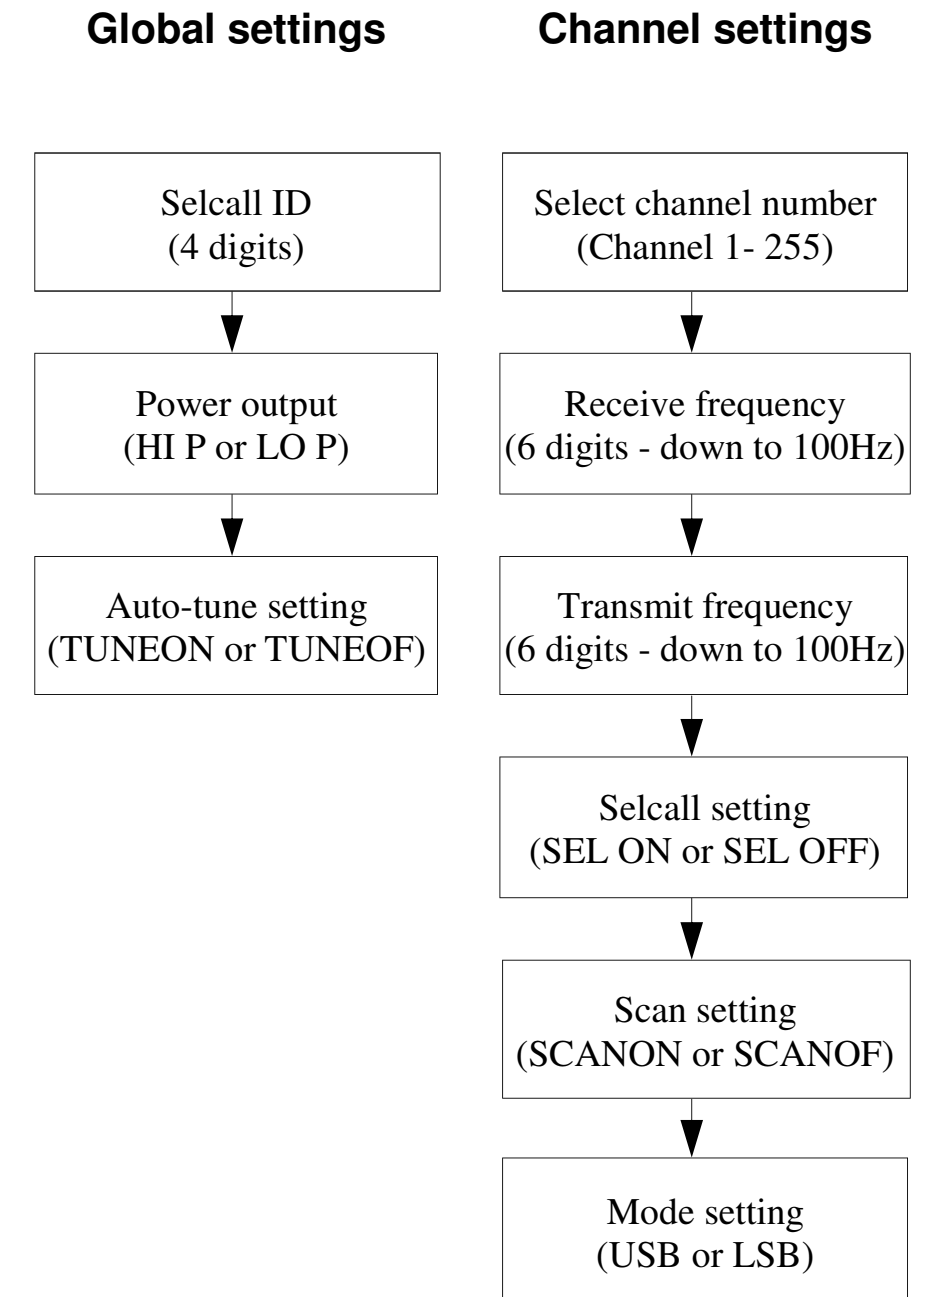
Global settings

Selcall ID
(4 digits)

Power output
(HI P or LO P)

Auto-tune setting
(TUNEON or TUNEOF)

Channel settings

Select channel number
(Channel 1- 255)

Receive frequency
(6 digits - down to 100Hz)

Transmit frequency
(6 digits - down to 100Hz)

Selcall setting
(SEL ON or SEL OFF)

Scan setting
(SCANON or SCANOF)

Mode setting
(USB or LSB)